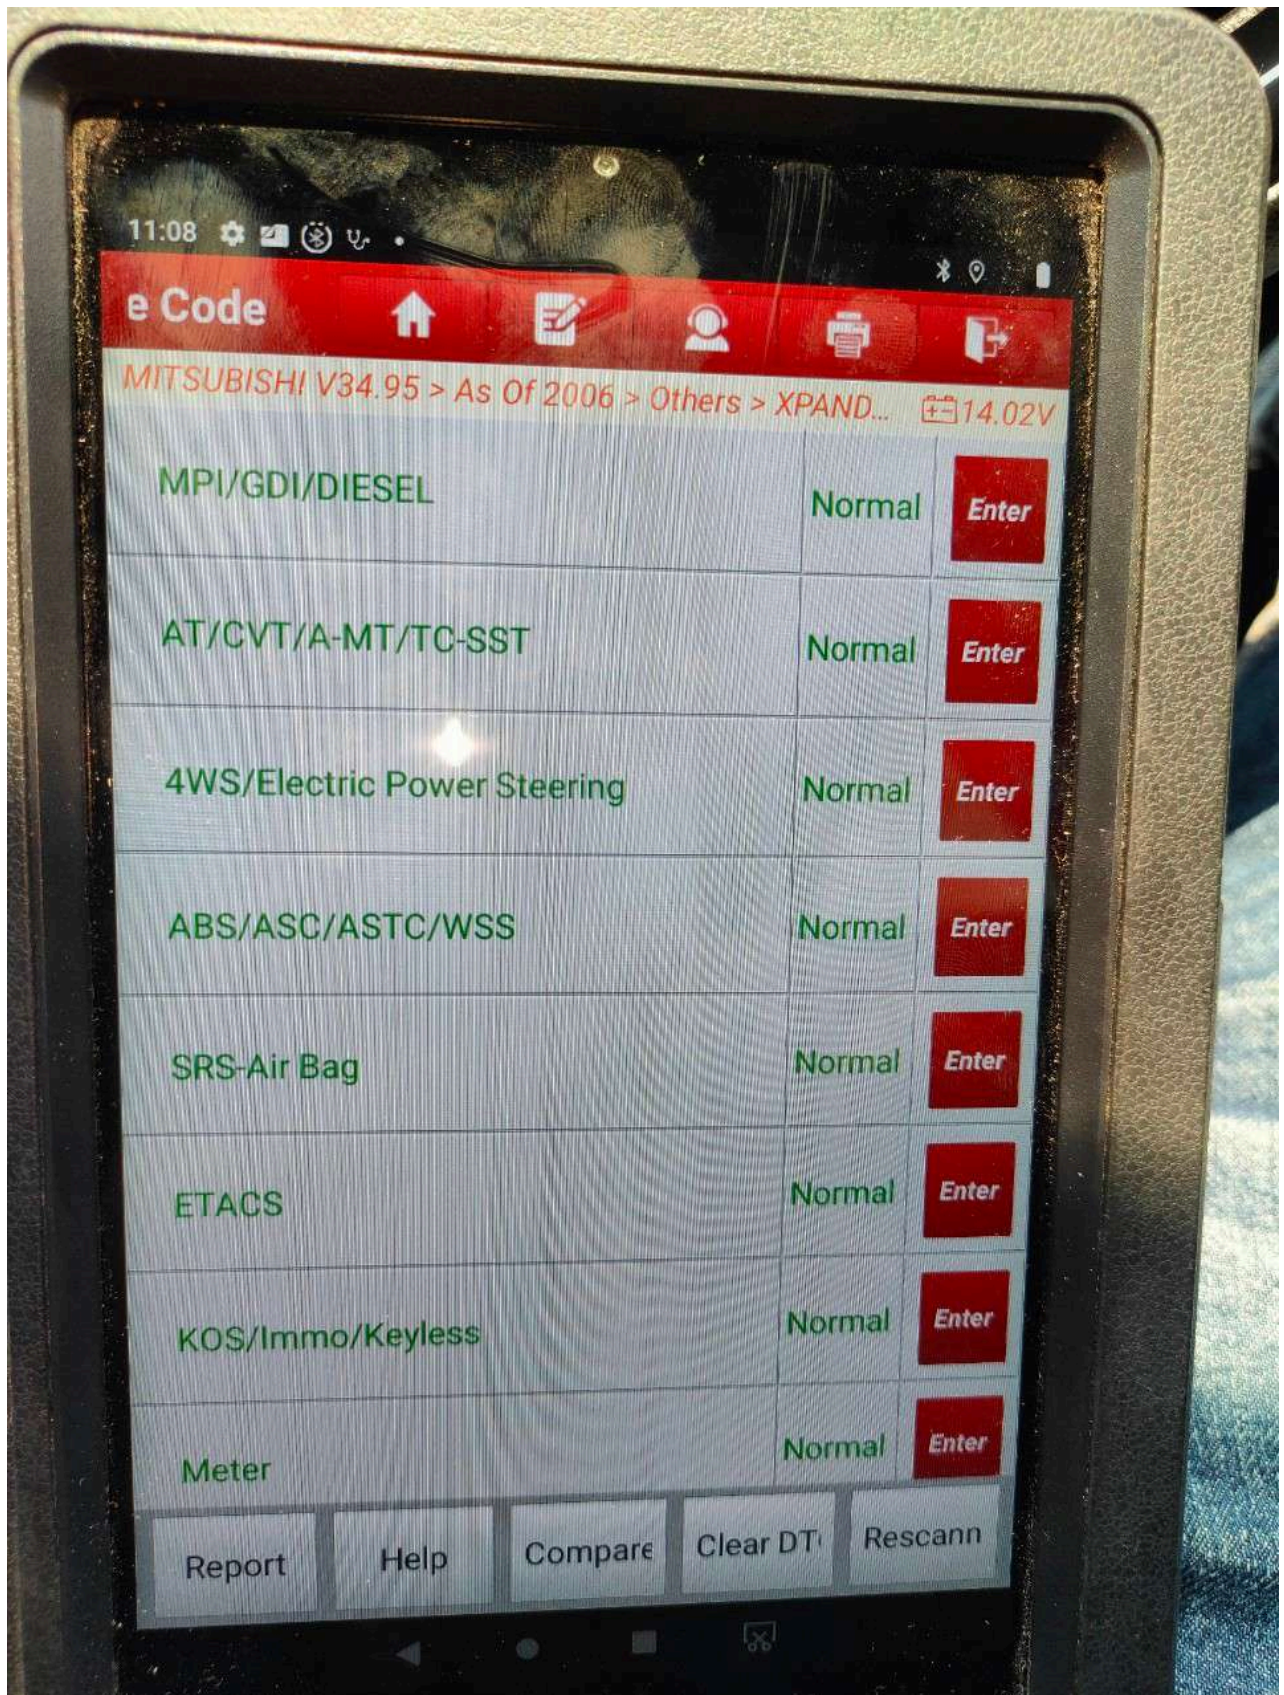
11:08

e Code

MITSUBISHI V34.95 > As Of 2006 > Others > XPAND... 14.02V

| | | |
|---|---|---|
| MPI/GDI/DIESEL | Normal | Enter |
| AT/CVT/A-MT/TC-SST | Normal | Enter |
| 4WS/Electric Power Steering | Normal | Enter |
| ABS/ASC/ASTC/WSS | Normal | Enter |
| SRS-Air Bag | Normal | Enter |
| ETACS | Normal | Enter |
| KOS/Immo/Keyless | Normal | Enter |
| Meter | Normal | Enter |

Report Help Compare Clear DT Rescann